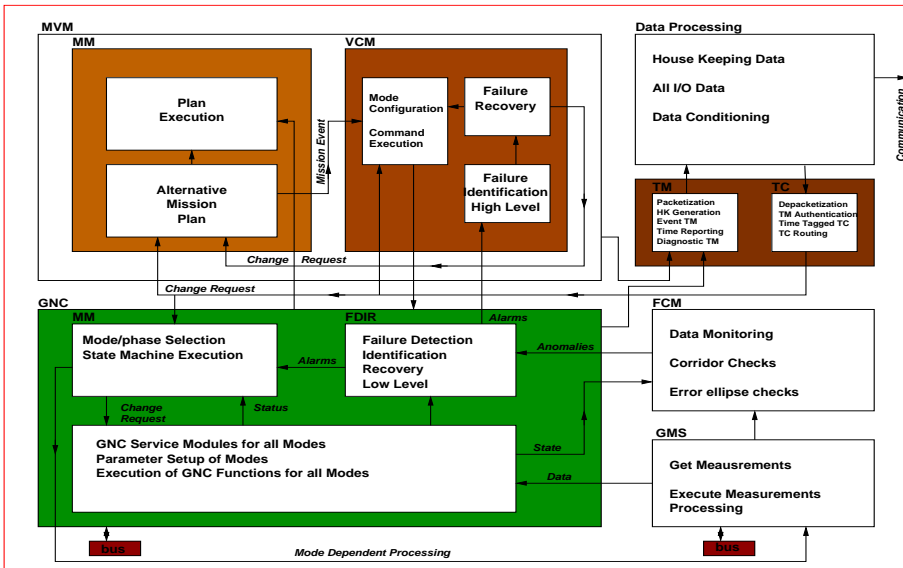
MVM

MM

Plan Execution

Alternative Mission Plan

Mission Event

VCM

Mode Configuration

Command Execution

Failure Recovery

Failure Identification High Level

Change Request

Data Processing

House Keeping Data

All I/O Data

Data Conditioning

Communication

TM

Packetization
HK Generation
Event TM
Time Reporting
Diagnostic TM

TC

Depacketization
TM Authentication
Time Tagged TC
TC Routing

Change Request

GNC

MM

Mode/phase Selection
State Machine Execution

FDIR

Failure Detection
Identification
Recovery
Low Level

Alarms

Alarms

Anomalies

Change Request

Status

GNC Service Modules for all Modes
Parameter Setup of Modes
Execution of GNC Functions for all Modes

State

Data

FCM

Data Monitoring

Corridor Checks

Error ellipse checks

GMS

Get Meausrements

Execute Measurements Processing

bus

Mode Dependent Processing

bus